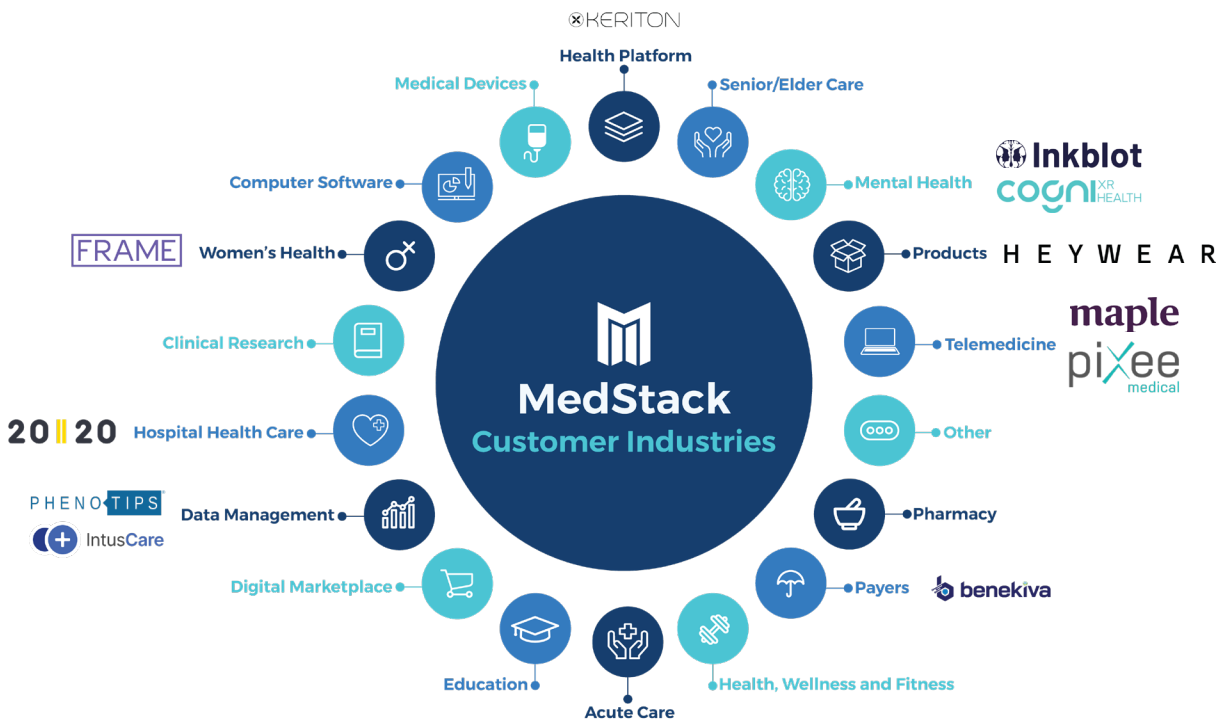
KERITON

Health Platform

Medical Devices

Senior/Elder Care

Computer Software

Mental Health

Inkblot

cogni XR HEALTH

FRAME

Women's Health

Products

HEYWEAR

maple

pixee medical

Clinical Research

Telemedicine

MedStack

Customer Industries

20||20

Hospital Health Care

Other

PHENOTIPS

IntusCare

Data Management

Pharmacy

Digital Marketplace

Payers

benekiva

Education

Health, Wellness and Fitness

Acute Care